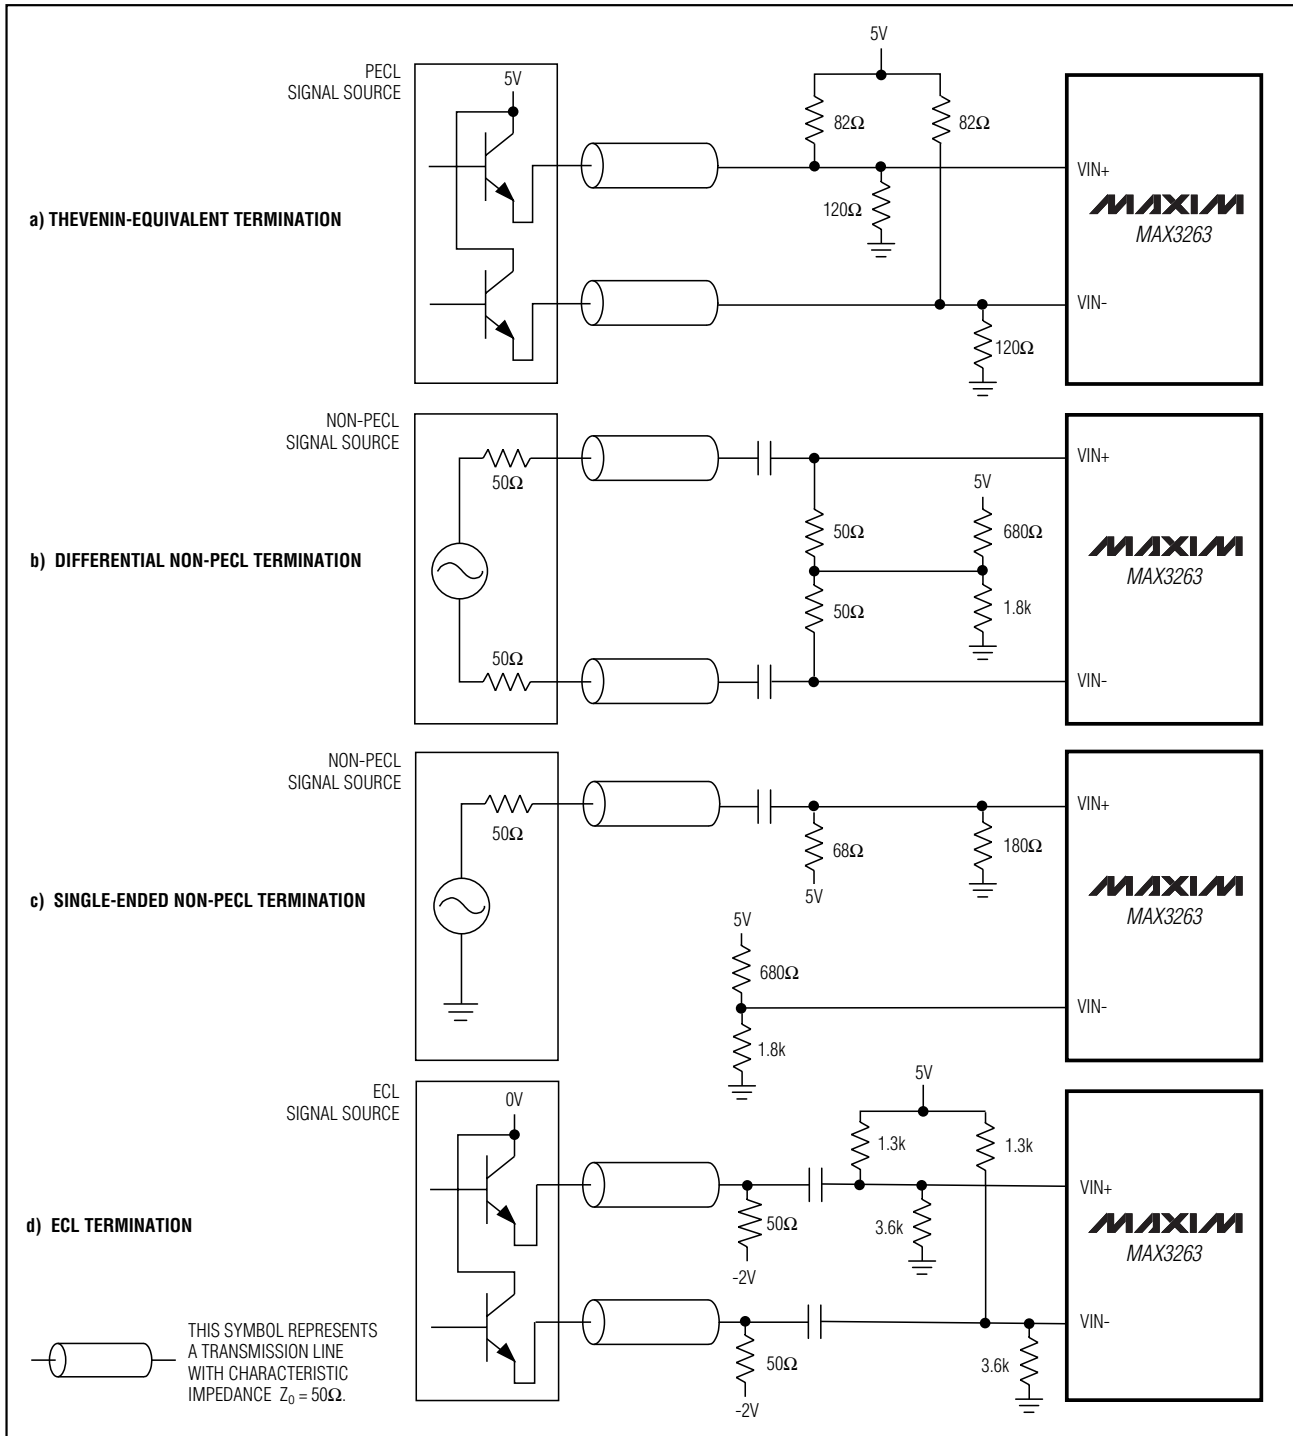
PECL
SIGNAL SOURCE

5V

5V

82Ω

82Ω

VIN+

a) THEVENIN-EQUIVALENT TERMINATION

120Ω

MAXIM
MAX3263

VIN-

120Ω

NON-PECL
SIGNAL SOURCE

VIN+

50Ω

5V

50Ω

680Ω

b) DIFFERENTIAL NON-PECL TERMINATION

MAXIM
MAX3263

50Ω

1.8k

50Ω

VIN-

NON-PECL
SIGNAL SOURCE

VIN+

50Ω

68Ω

180Ω

5V

c) SINGLE-ENDED NON-PECL TERMINATION

MAXIM
MAX3263

5V

680Ω

VIN-

1.8k

ECL
SIGNAL SOURCE

5V

0V

1.3k

1.3k

VIN+

50Ω

3.6k

d) ECL TERMINATION

MAXIM
MAX3263

-2V

VIN-

THIS SYMBOL REPRESENTS A TRANSMISSION LINE WITH CHARACTERISTIC IMPEDANCE $Z_0 = 50\Omega$.

50Ω

3.6k

-2V